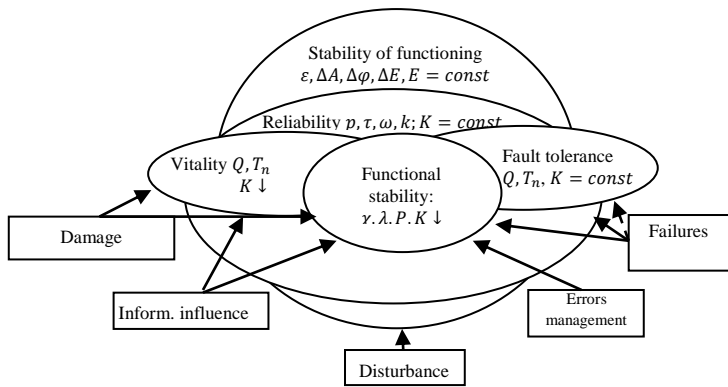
Stability of functioning
$\varepsilon, \Delta A, \Delta\varphi, \Delta E, E = const$

Reliability $p, \tau, \omega, k; K = const$

Vitality $Q, T_n$
$K \downarrow$

Functional stability:
$\gamma.\lambda.P.K \downarrow$

Fault tolerance
$Q, T_n, K = const$

Damage

Failures

Inform. influence

Errors management

Disturbance